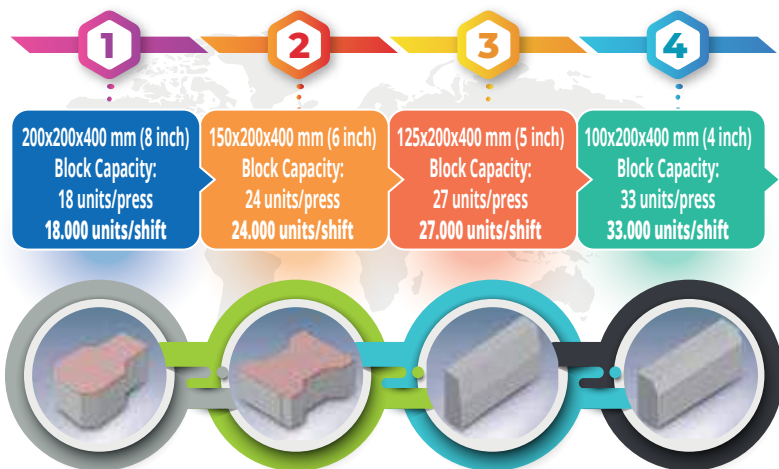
1

200x200x400 mm (8 inch)
Block Capacity:
18 units/press
18.000 units/shift

2

150x200x400 mm (6 inch)
Block Capacity:
24 units/press
24.000 units/shift

3

125x200x400 mm (5 inch)
Block Capacity:
27 units/press
27.000 units/shift

4

100x200x400 mm (4 inch)
Block Capacity:
33 units/press
33.000 units/shift